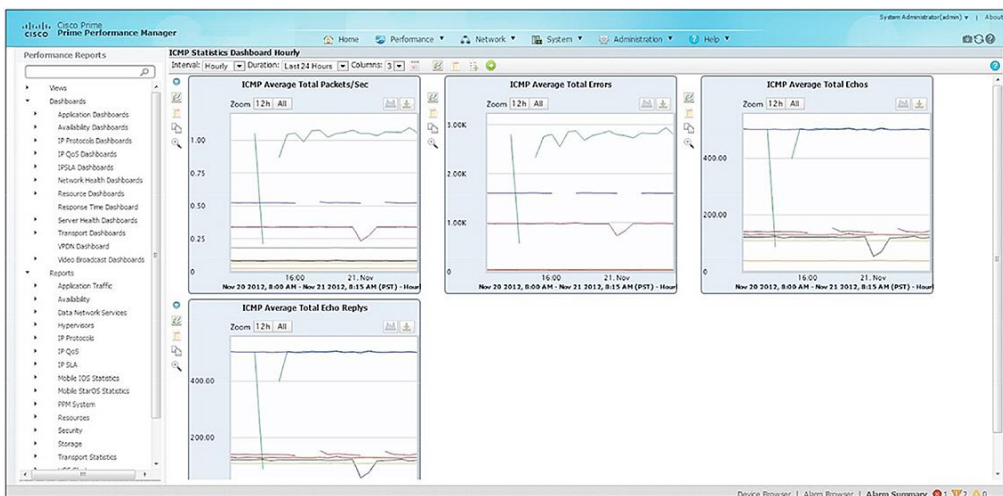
cisco Cisco Prime
Prime Performance Manager

System Administrator(admin) ▾ | About

Home | Performance ▾ | Network ▾ | System ▾ | Administration ▾ | Help ▾

Performance Reports

Views
Dashboards
Application Dashboards
Availability Dashboards
IP Protocols Dashboards
IP QoS Dashboards
IPSLA Dashboards
Network Health Dashboards
Resource Dashboards
Response Time Dashboard
Server Health Dashboards
Transport Dashboards
VPDN Dashboard
Video Broadcast Dashboards
Reports
Application Traffic
Availability
Data Network Services
Hypervisors
IP Protocols
IP QoS
IP SLA
Mobile IOS Statistics
Mobile StarOS Statistics
PPM System
Resources
Security
Storage
Transport Statistics

ICMP Statistics Dashboard Hourly
Interval: Hourly Duration: Last 24 Hours Columns: 3

ICMP Average Total Packets/Sec
Zoom 12h All
1.00
0.75
0.50
0.25
0
16:00 21. Nov
Nov 20 2012, 8:00 AM - Nov 21 2012, 8:15 AM (PST) - Hour

ICMP Average Total Errors
Zoom 12h All
3.00K
2.00K
1.00K
0
16:00 21. Nov
Nov 20 2012, 8:00 AM - Nov 21 2012, 8:15 AM (PST) - Hour

ICMP Average Total Echos
Zoom 12h All
400.00
200.00
0
16:00 21. Nov
Nov 20 2012, 8:00 AM - Nov 21 2012, 8:15 AM (PST) - Hour

ICMP Average Total Echo Replys
Zoom 12h All
400.00
200.00

Device Browser | Alarm Browser | Alarm Summary 1 2 0